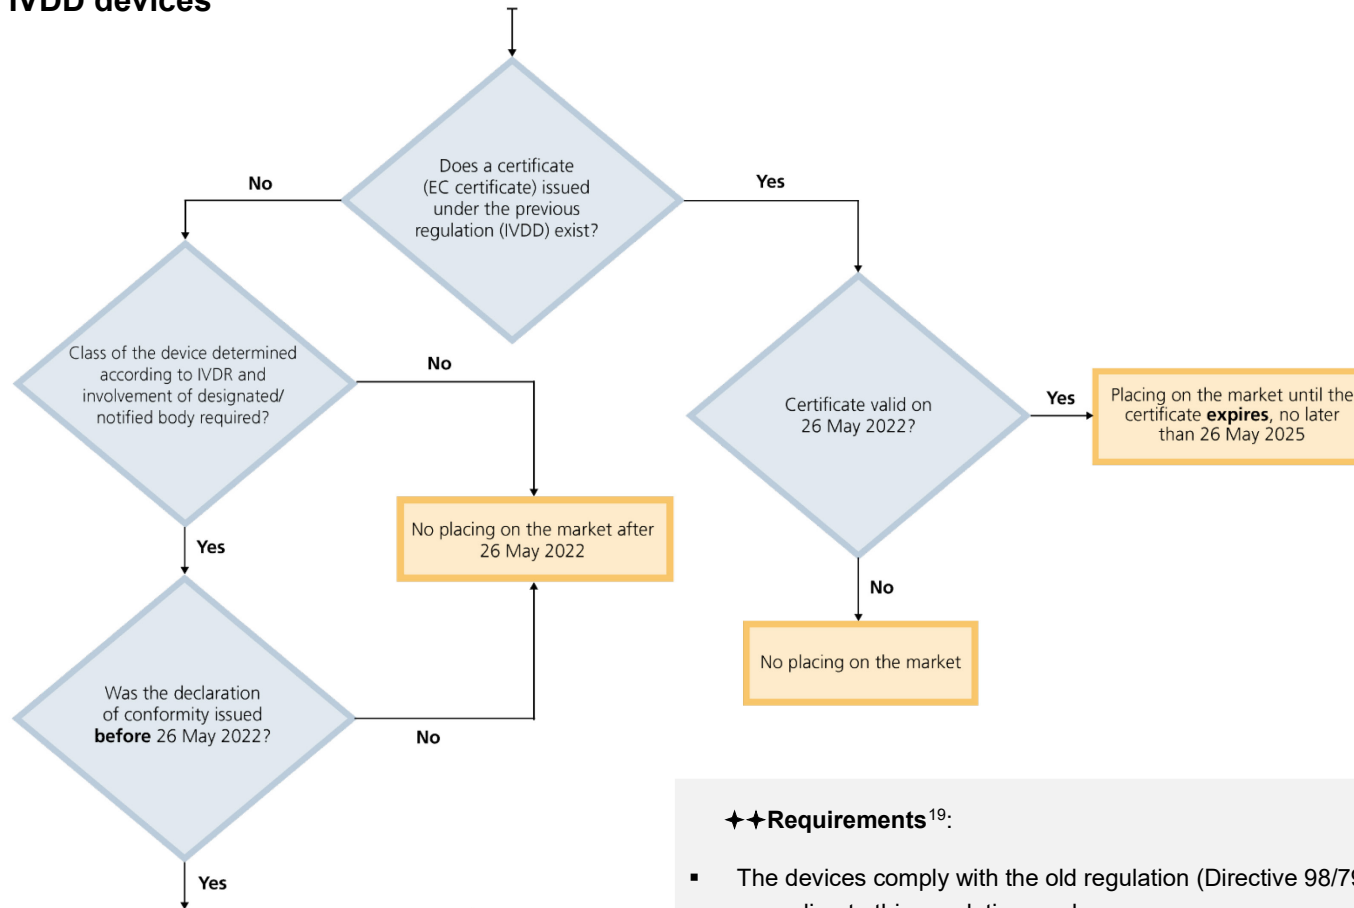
IVDD devices

Does a certificate (EC certificate) issued under the previous regulation (IVDD) exist?

No

Yes

Class of the device determined according to IVDR and involvement of designated/ notified body required?

No

Certificate valid on 26 May 2022?

Yes

Placing on the market until the certificate **expires**, no later than 26 May 2025

No placing on the market after 26 May 2022

Yes

No

No placing on the market

Was the declaration of conformity issued **before** 26 May 2022?

No

Yes

✦✦**Requirements**$^{19}$:

▪ The devices comply with the old regulation (Directive 98/7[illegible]